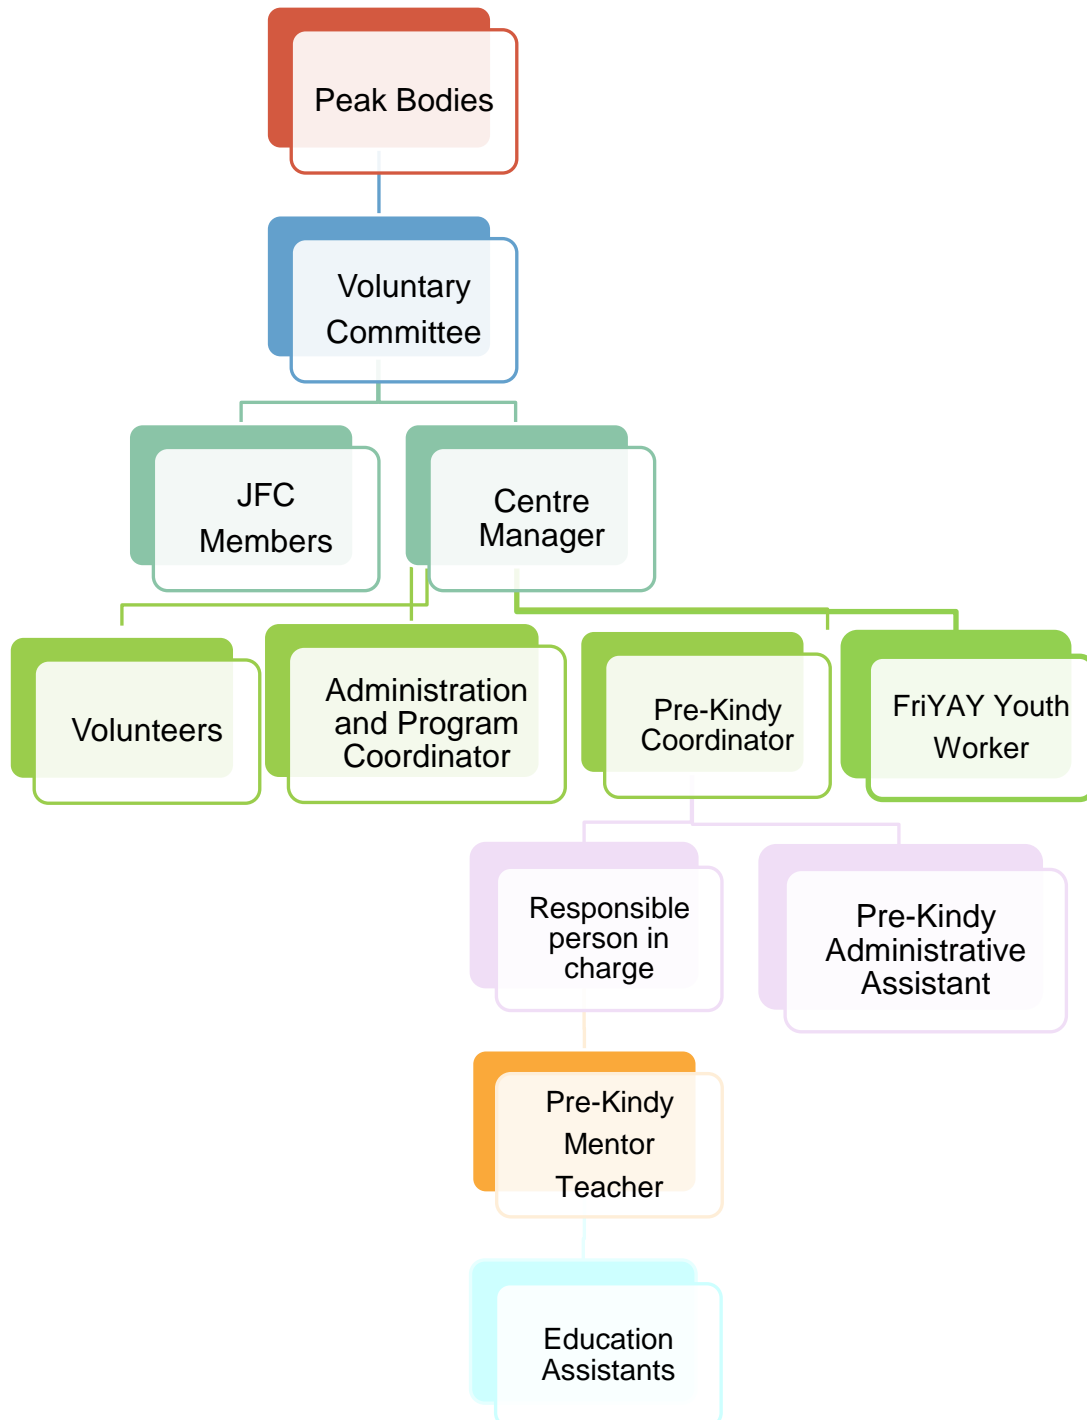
Peak Bodies

Voluntary Committee

JFC Members

Centre Manager

Volunteers

Administration and Program Coordinator

Pre-Kindy Coordinator

FriYAY Youth Worker

Responsible person in charge

Pre-Kindy Administrative Assistant

Pre-Kindy Mentor Teacher

Education Assistants